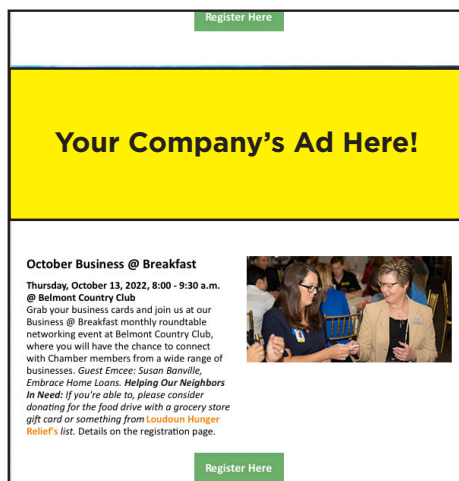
Register Here

Your Company's Ad Here!

October Business @ Breakfast

Thursday, October 13, 2022, 8:00 - 9:30 a.m. @ Belmont Country Club
Grab your business cards and join us at our Business @ Breakfast monthly roundtable networking event at Belmont Country Club, where you will have the chance to connect with Chamber members from a wide range of businesses. Guest Emcee: Susan Banville, Embrace Home Loans. Helping Our Neighbors In Need: If you're able to, please consider donating for the food drive with a grocery store gift card or something from Loudoun Hunger Relief's list. Details on the registration page.

Register Here